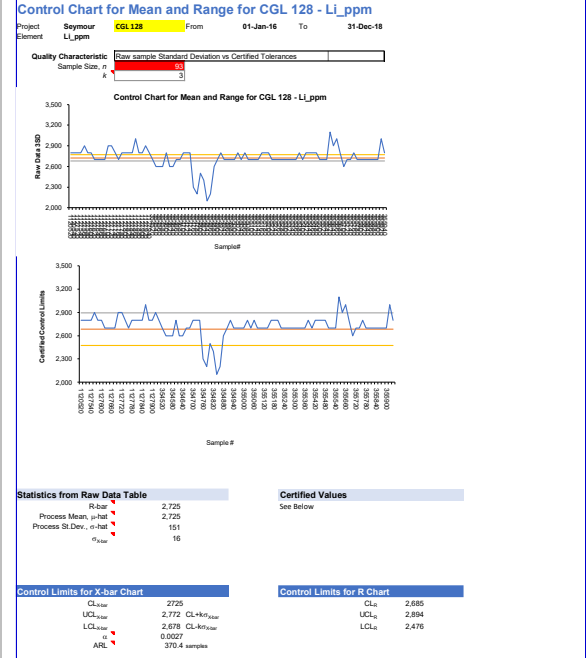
Control Chart for Mean and Range for CGL 128 - Li_ppm

Project Seymour CGL 128 From 01-Jan-16 To 31-Dec-18
Element Li_ppm

Quality Characteristic Raw sample Standard Deviation vs Certified Tolerances
Sample Size, $n$ 93
$k$ 3

Control Chart for Mean and Range for CGL 128 - Li_ppm

3,500
3,200
2,900
2,600
2,300
2,000

Raw Data 3SD

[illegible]

Sample#

3,500
3,200
2,900
2,600
2,300
2,000

Certified Control Limits

127020 127160 127400 127480 127600 127720 127840 127960 354520 354580 354640 354700 354760 354820 354880 354940 355000 355060 355120 355180 355240 355300 355360 355420 355480 355540 355600 355660 355720 355780 355840 355900

Sample #

Statistics from Raw Data Table
R-bar 2,725
Process Mean, $\mu$-hat 2,725
Process St.Dev., $\sigma$-hat 151
$\sigma_{X\text{-bar}}$ 16

Certified Values
See Below

Control Limits for X-bar Chart
$CL_{X\text{bar}}$ 2725
$UCL_{X\text{bar}}$ 2,772 $CL+k\sigma_{X\text{bar}}$
$LCL_{X\text{bar}}$ 2,678 $CL-k\sigma_{X\text{bar}}$
$\alpha$ 0.0027
ARL 370.4 samples

Control Limits for R Chart
$CL_R$ 2,685
$UCL_R$ 2,894
$LCL_R$ 2,476